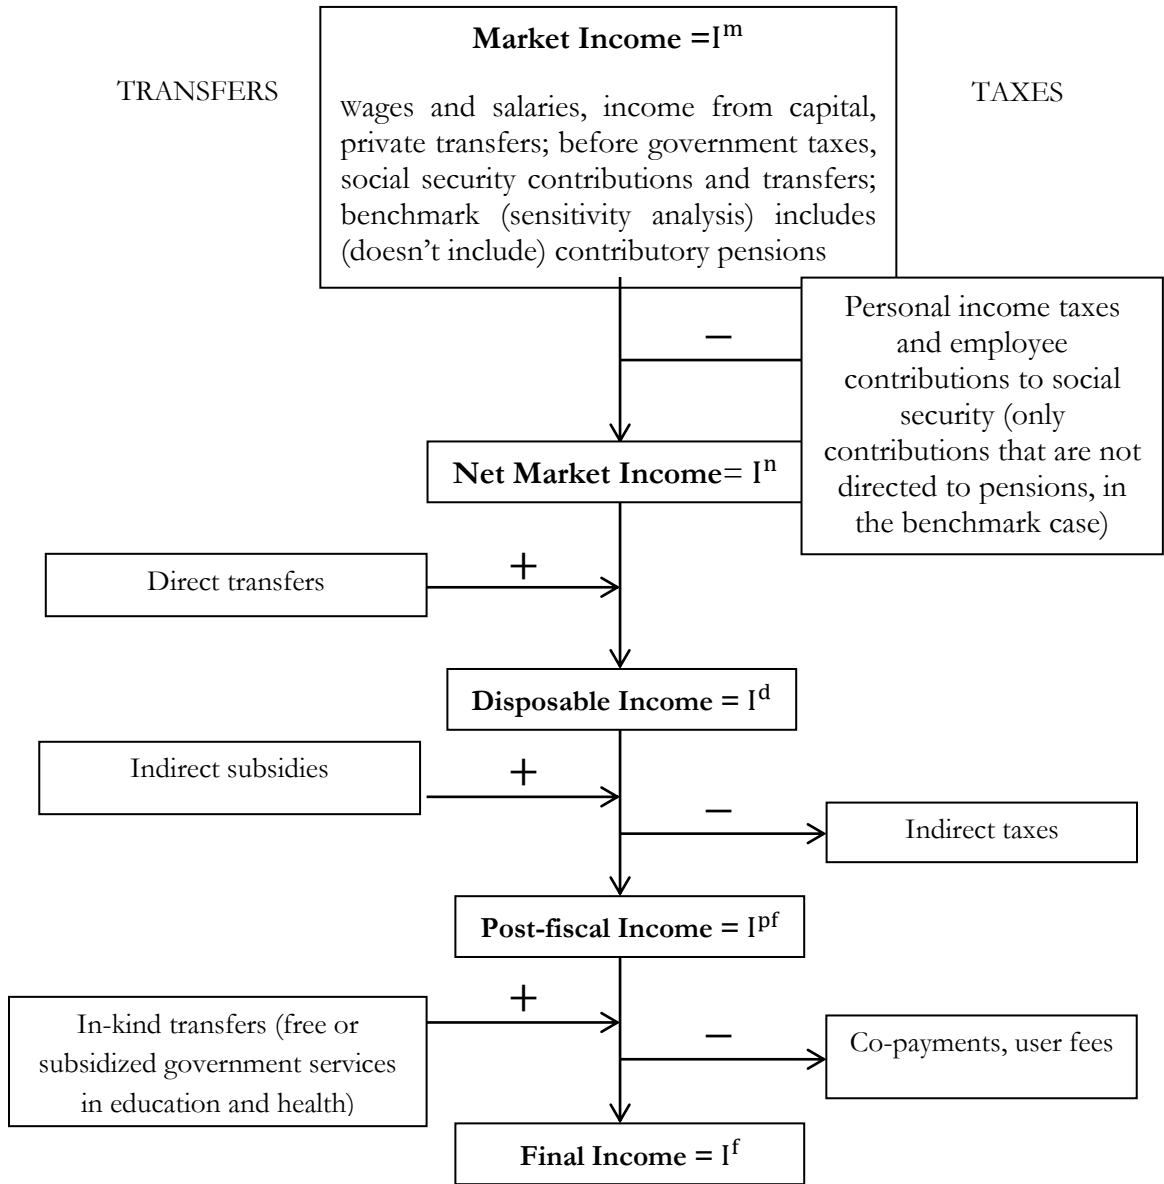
TRANSFERS

**Market Income =** $I^m$

Wages and salaries, income from capital, private transfers; before government taxes, social security contributions and transfers; benchmark (sensitivity analysis) includes (doesn't include) contributory pensions

TAXES

−

Personal income taxes and employee contributions to social security (only contributions that are not directed to pensions, in the benchmark case)

**Net Market Income**= $I^n$

+

Direct transfers

**Disposable Income =** $I^d$

Indirect subsidies

+

−

Indirect taxes

**Post-fiscal Income =** $I^{pf}$

+

In-kind transfers (free or subsidized government services in education and health)

−

Co-payments, user fees

**Final Income =** $I^f$